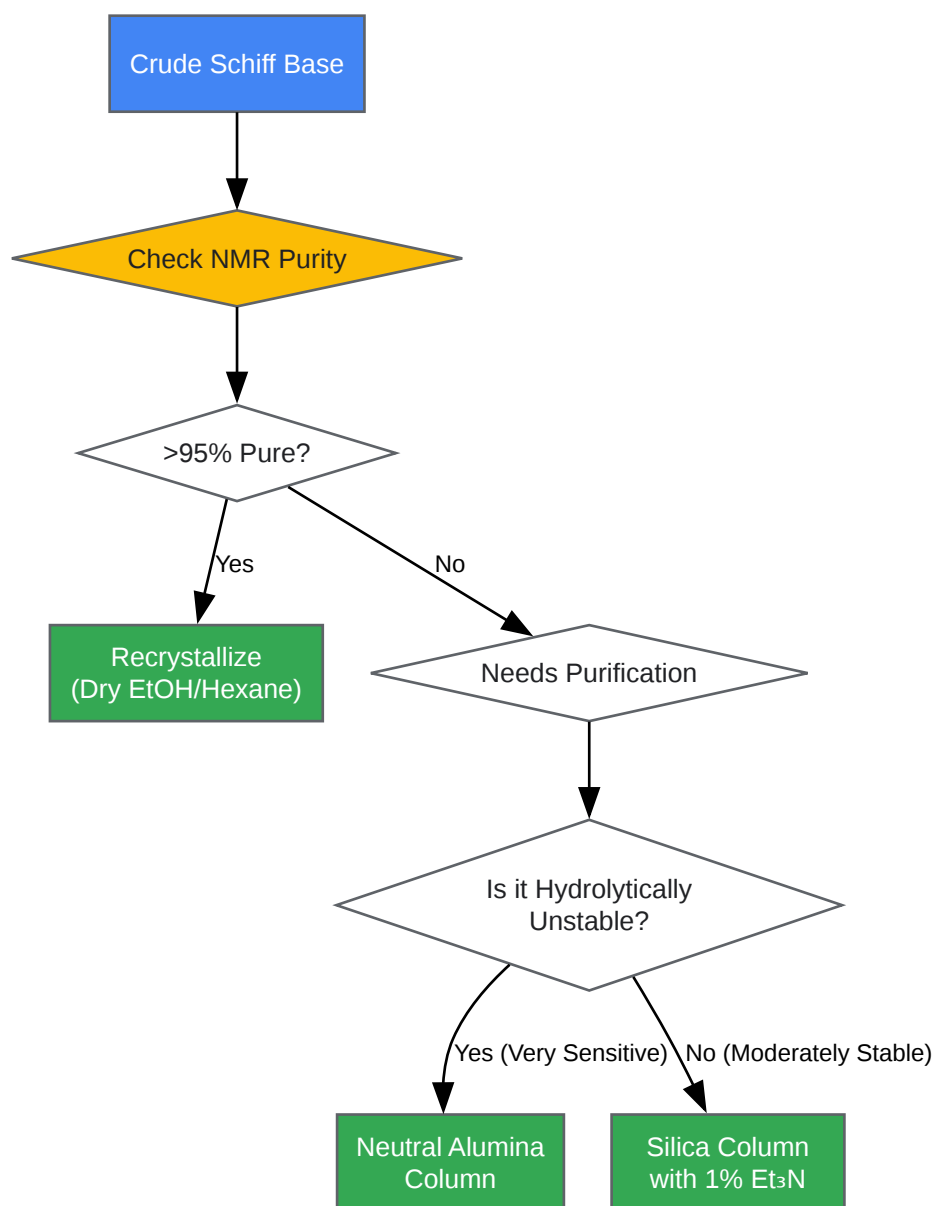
Crude Schiff Base

Check NMR Purity

>95% Pure?

Yes

No

Recrystallize (Dry EtOH/Hexane)

Needs Purification

Is it Hydrolytically Unstable?

Yes (Very Sensitive)

No (Moderately Stable)

Neutral Alumina Column

Silica Column with 1% $Et_3N$